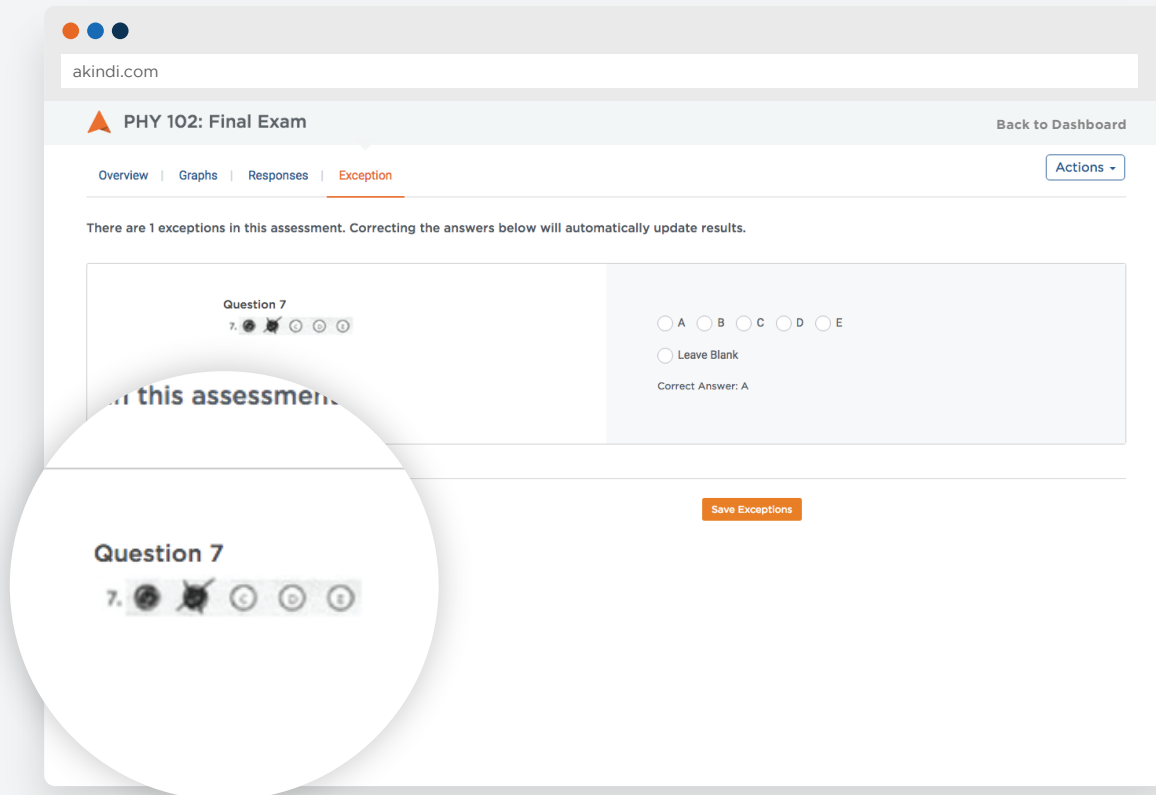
akindi.com

PHY 102: Final Exam

Back to Dashboard

Overview | Graphs | Responses | Exception

Actions

There are 1 exceptions in this assessment. Correcting the answers below will automatically update results.

Question 7
7. C D E

A B C D E
Leave Blank
Correct Answer: A

n this assessmen

Question 7
7. C D E

Save Exceptions